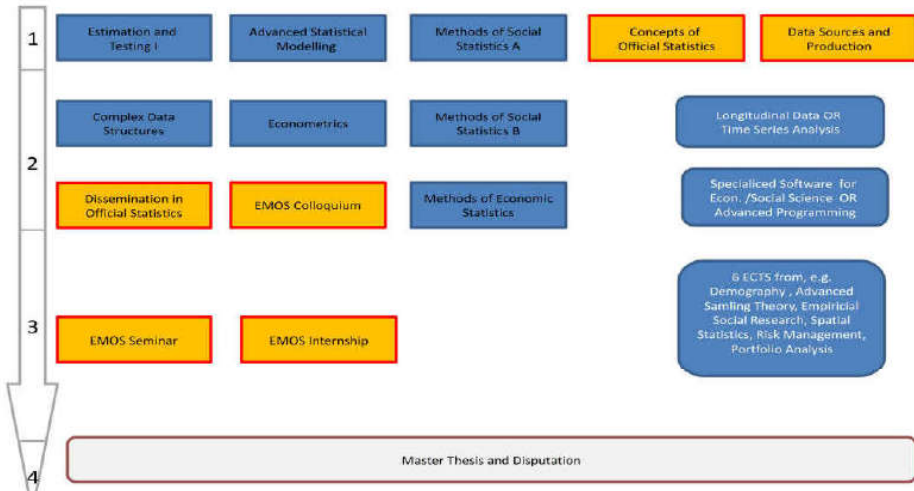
1

Estimation and Testing I

Advanced Statistical Modelling

Methods of Social Statistics A

Concepts of Official Statistics

Data Sources and Production

2

Complex Data Structures

Econometrics

Methods of Social Statistics B

Longitudinal Data OR Time Series Analysis

Dissemination in Official Statistics

EMOS Colloquium

Methods of Economic Statistics

Specialiced Software for Econ. /Social Science OR Advanced Programming

3

EMOS Seminar

EMOS Internship

6 ECTS from, e.g. Demography , Advanced Samling Theory, Empiricial Social Research, Spatial Statistics, Risk Management, Portfolio Analysis

4

Master Thesis and Disputation